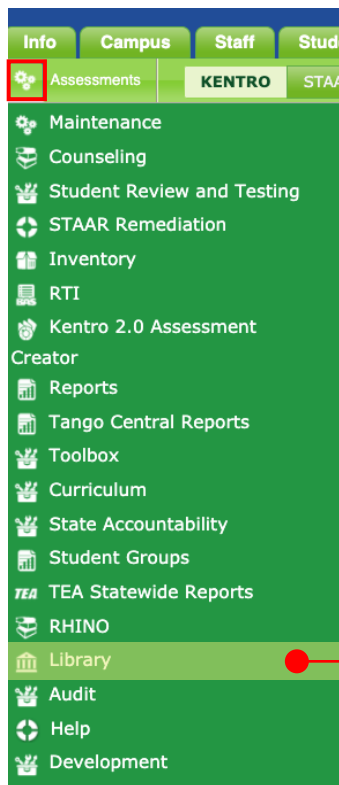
Info Campus Staff Stud

Assessments KENTRO STAA

Maintenance
Counseling
Student Review and Testing
STAAR Remediation
Inventory
RTI
Kentro 2.0 Assessment Creator
Reports
Tango Central Reports
Toolbox
Curriculum
State Accountability
Student Groups
TEA TEA Statewide Reports
RHINO
Library
Audit
Help
Development